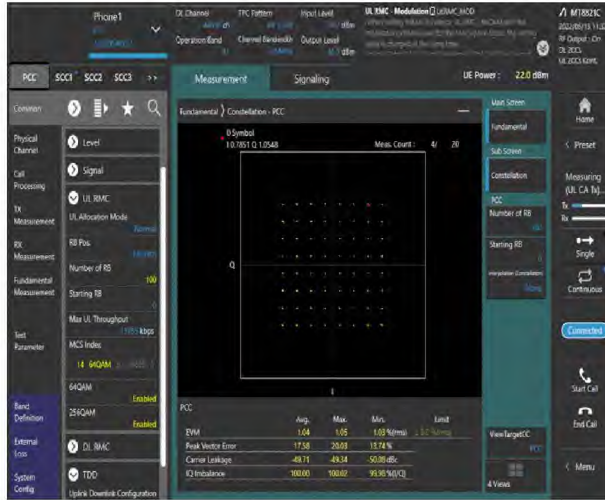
Phone1

UL Channel
Operation Band
TPC Pattern
Channel Bandwidth
Input Level
Output Level
dBm
dBm
UL RMC - Modulation
MT8821C
2022/03/13
RF Output : On

PCC SCC1 SCC2 SCC3 >>
Measurement Signaling
UE Power : 22.0 dBm

Common
Physical Channel
Call Processing
TX Measurement
RX Measurement
Fundamental Measurement
Test Parameter
Band Definition
External Loss
System Config

Level
Signal
UL RMC
UL Allocation Mode
RB Pos.
Number of RB 100
Starting RB
Max UL Throughput
kbps
MCS Index
14 64QAM
64QAM
Enabled
256QAM
Enabled
DL RMC
TDD
Uplink Downlink Configuration

Fundamental 〉 Constellation - PCC
0 Symbol
I 0.7851 Q 1.0548
Meas. Count : 4/ 20
Q
I

PCC
| | Avg. | Max. | Min. | Limit |
|---|---|---|---|---|
| EVM | 1.04 | 1.05 | 1.03 %(rms) | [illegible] |
| Peak Vector Error | 17.58 | 20.03 | 15.74 % | |
| Carrier Leakage | -49.71 | -49.34 | -50.08 dBc | |
| IQ Imbalance | 100.00 | 100.02 | 99.98 %(I/Q) | |

Main Screen
Fundamental
Sub Screen
Constellation
PCC
Number of RB
Starting RB
ViewTargetCC
PCC
4 Views

Home
Preset
Measuring (UL CA Tx)
Tx
Rx
Single
Continuous
Connected
Start Call
End Call
Menu